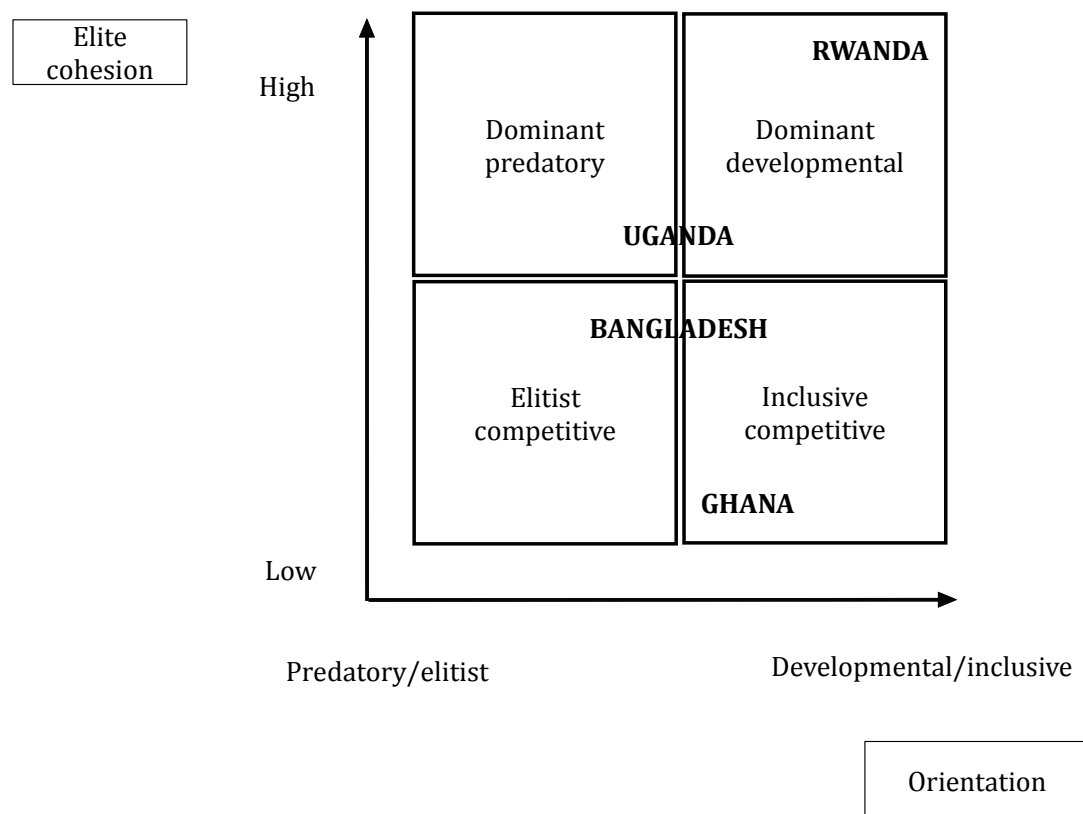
Elite cohesion

High

Dominant predatory

RWANDA

Dominant developmental

UGANDA

BANGLADESH

Elitist competitive

Inclusive competitive

GHANA

Low

Predatory/elitist

Developmental/inclusive

Orientation